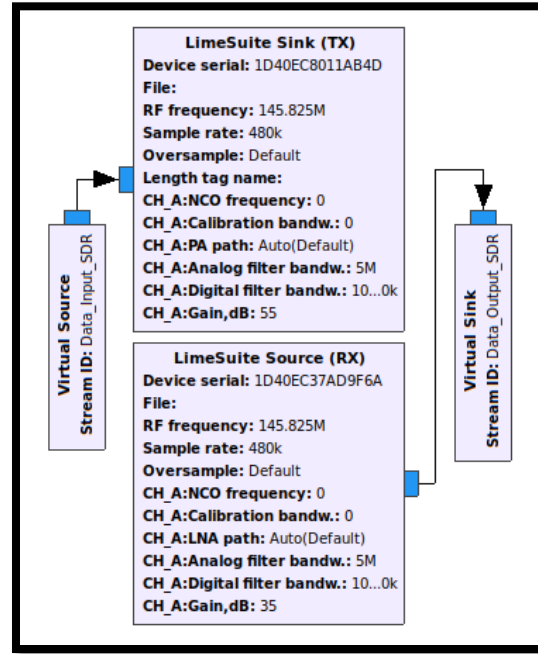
Virtual Source
Stream ID: Data_Input_SDR

LimeSuite Sink (TX)
Device serial: 1D40EC8011AB4D
File:
RF frequency: 145.825M
Sample rate: 480k
Oversample: Default
Length tag name:
CH_A:NCO frequency: 0
CH_A:Calibration bandw.: 0
CH_A:PA path: Auto(Default)
CH_A:Analog filter bandw.: 5M
CH_A:Digital filter bandw.: 10...0k
CH_A:Gain,dB: 55

LimeSuite Source (RX)
Device serial: 1D40EC37AD9F6A
File:
RF frequency: 145.825M
Sample rate: 480k
Oversample: Default
CH_A:NCO frequency: 0
CH_A:Calibration bandw.: 0
CH_A:LNA path: Auto(Default)
CH_A:Analog filter bandw.: 5M
CH_A:Digital filter bandw.: 10...0k
CH_A:Gain,dB: 35

Virtual Sink
Stream ID: Data_Output_SDR